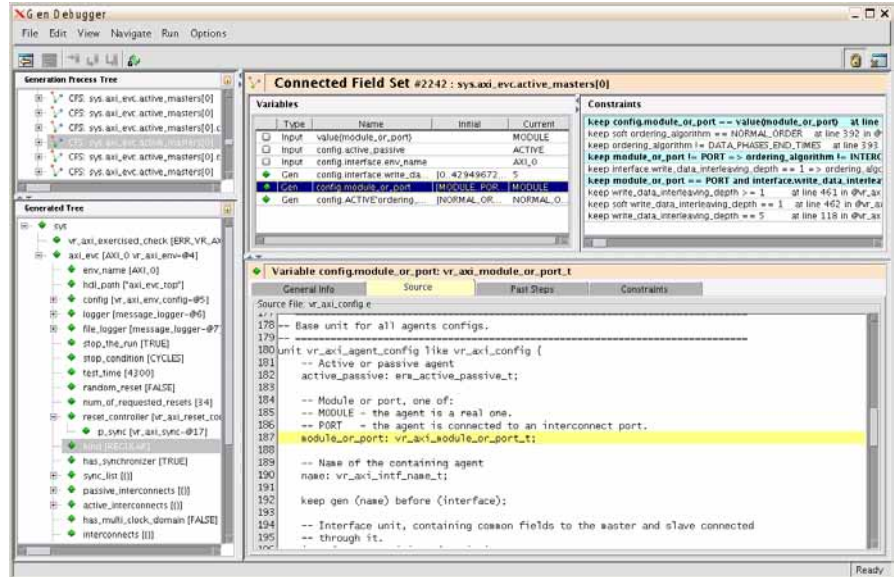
Gen Debugger

File Edit View Navigate Run Options

Generation Process Tree

CFS: sys.axi_evc.active_masters[0]
CFS: sys.axi_evc.active_masters[0]
CFS: sys.axi_evc.active_masters[0].c
CFS: sys.axi_evc.active_masters[0]
CFS: sys.axi_evc.active_masters[0].c
CFS: sys.axi_evc.active_masters[0]

Generated Tree

sys
vr_axi_exercised_check [ERR_VR_AX
axi_evc [AXI_0 vr_axi_env-@4]
env_name [AXI_0]
hdl_path ["axi_evc_top"]
config [vr_axi_env_config-@5]
logger [message_logger-@6]
file_logger [message_logger-@7
stop_the_run [TRUE]
stop_condition [CYCLES]
test_time [4300]
random_reset [FALSE]
num_of_requested_resets [34]
reset_controller [vr_axi_reset_co
p_sync [vr_axi_sync-@17]
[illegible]
has_synchronizer [TRUE]
sync_list [{}]
passive_interconnects [{}]
active_interconnects [{}]
has_multi_clock_domain [FALSE]
interconnects [{}]

Connected Field Set #2242 : sys.axi_evc.active_masters[0]

Variables

| | Type | Name | Initial | Current |
|---|---|---|---|---|
| | Input | value(module_or_port) | | MODULE |
| | Input | config.active_passive | | ACTIVE |
| | Input | config.interface.env_name | | AXI_0 |
| | Gen | config.interface.write_da... | [0..42949672... | 5 |
| | Gen | config.module_or_port | [MODULE_POR... | MODULE |
| | Gen | config.ACTIVE'ordering_... | [NORMAL_OR... | NORMAL_O... |

Constraints

keep config.module_or_port == value(module_or_port) at line
keep soft ordering_algorithm == NORMAL_ORDER at line 392 in @
keep ordering_algorithm != DATA_PHASES_END_TIMES at line 393
keep module_or_port != PORT => ordering_algorithm != INTERC
keep interface.write_data_interleaving_depth == 1 => ordering_algo
keep module_or_port == PORT and interface.write_data_interlea
keep write_data_interleaving_depth >= 1 at line 461 in @vr_axi
keep soft write_data_interleaving_depth == 1 at line 462 in @vr_ax
keep write_data_interleaving_depth == 5 at line 118 in @vr_axi

Variable config.module_or_port: vr_axi_module_or_port_t

General Info | Source | Past Steps | Constraints

Source File: vr_axi_config.e

178 -- Base unit for all agents configs.
179 --
180 unit vr_axi_agent_config like vr_axi_config {
181 -- Active or passive agent
182 active_passive: erm_active_passive_t;
183
184 -- Module or port, one of:
185 -- MODULE - the agent is a real one.
186 -- PORT - the agent is connected to an interconnect port.
187 module_or_port: vr_axi_module_or_port_t;
188
189 -- Name of the containing agent
190 name: vr_axi_intf_name_t;
191
192 keep gen (name) before (interface);
193
194 -- Interface unit, containing common fields to the master and slave connected
195 -- through it.

Ready